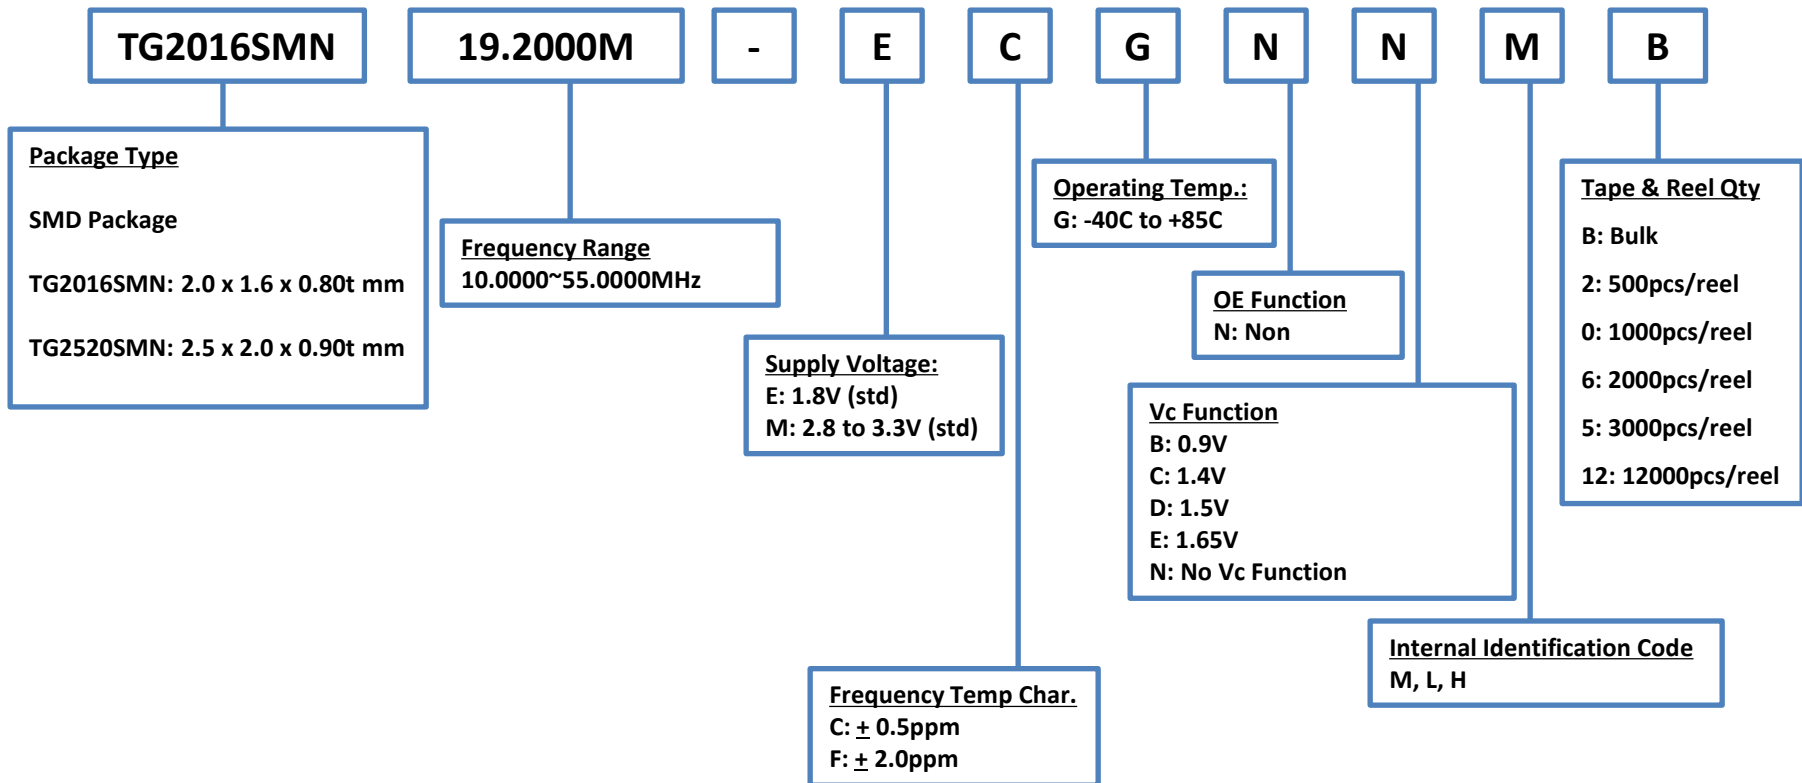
TG2016SMN 19.2000M - E C G N N M B

Package Type

SMD Package

TG2016SMN: 2.0 x 1.6 x 0.80t mm

TG2520SMN: 2.5 x 2.0 x 0.90t mm

Frequency Range
10.0000~55.0000MHz

Supply Voltage:
E: 1.8V (std)
M: 2.8 to 3.3V (std)

Frequency Temp Char.
C: $\pm$ 0.5ppm
F: $\pm$ 2.0ppm

Operating Temp.:
G: -40C to +85C

OE Function
N: Non

Vc Function
B: 0.9V
C: 1.4V
D: 1.5V
E: 1.65V
N: No Vc Function

Internal Identification Code
M, L, H

Tape & Reel Qty
B: Bulk
2: 500pcs/reel
0: 1000pcs/reel
6: 2000pcs/reel
5: 3000pcs/reel
12: 12000pcs/reel